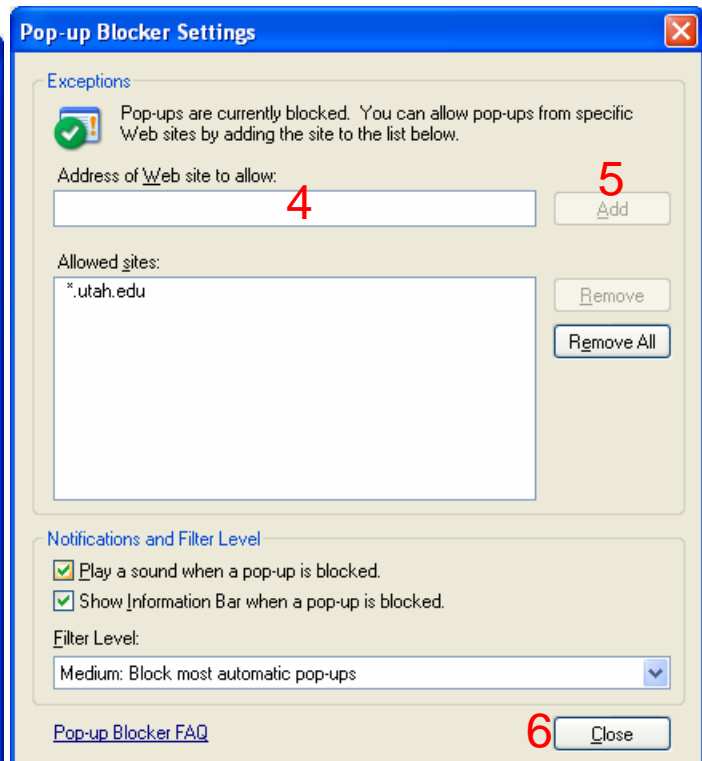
Pop-up Blocker Settings

Exceptions

Pop-ups are currently blocked. You can allow pop-ups from specific Web sites by adding the site to the list below.

Address of Web site to allow:

4

5

Add

Allowed sites:

*.utah.edu

Remove

Remove All

Notifications and Filter Level

Play a sound when a pop-up is blocked.

Show Information Bar when a pop-up is blocked.

Filter Level:

Medium: Block most automatic pop-ups

Pop-up Blocker FAQ

6

Close